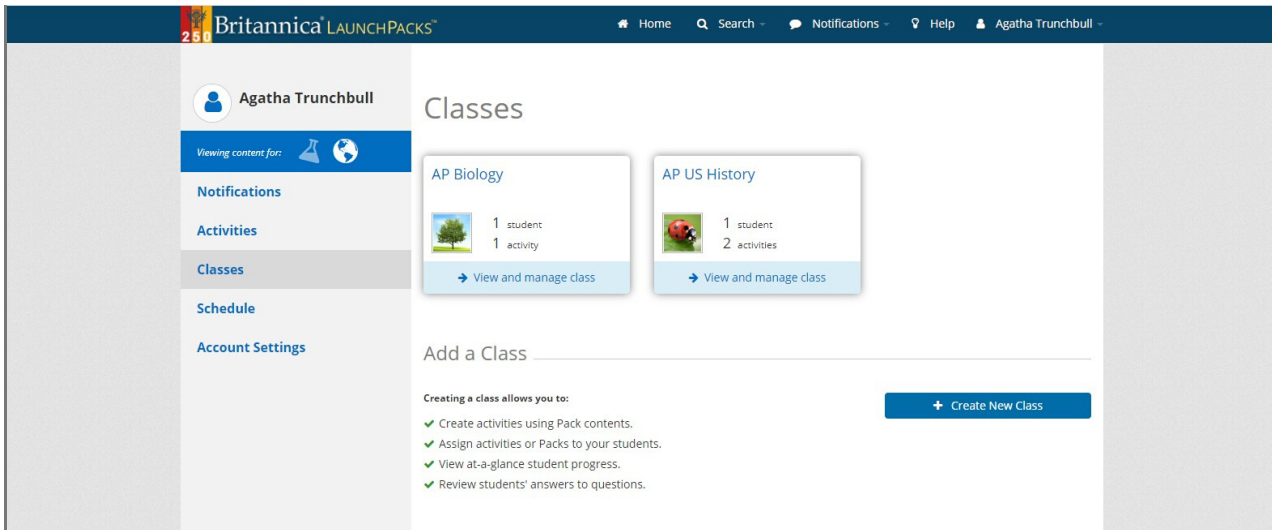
250 Britannica LAUNCHPACKS™

Home Search Notifications Help Agatha Trunchbull

Agatha Trunchbull

Viewing content for:

Notifications

Activities

Classes

Schedule

Account Settings

Classes

AP Biology

1 student
1 activity

View and manage class

AP US History

1 student
2 activities

View and manage class

Add a Class

Creating a class allows you to:

Create activities using Pack contents.

Assign activities or Packs to your students.

View at-a-glance student progress.

Review students' answers to questions.

+ Create New Class